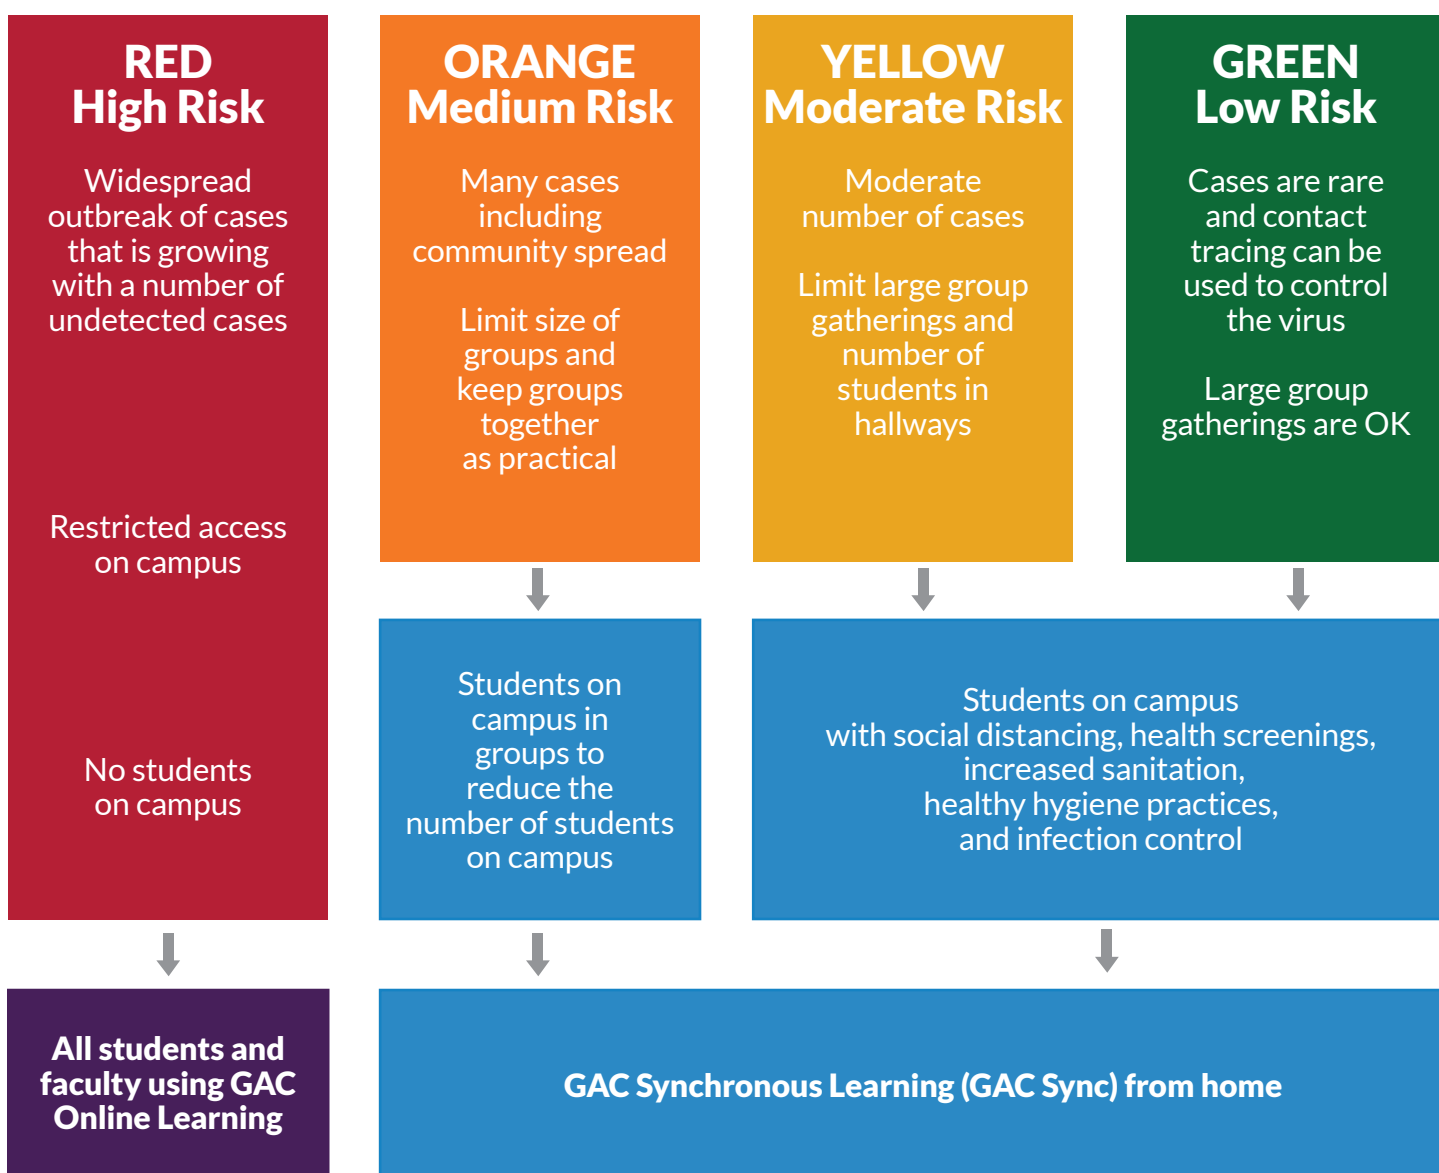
RED
High Risk

Widespread outbreak of cases that is growing with a number of undetected cases

Restricted access on campus

No students on campus

ORANGE
Medium Risk

Many cases including community spread

Limit size of groups and keep groups together as practical

YELLOW
Moderate Risk

Moderate number of cases

Limit large group gatherings and number of students in hallways

GREEN
Low Risk

Cases are rare and contact tracing can be used to control the virus

Large group gatherings are OK

Students on campus in groups to reduce the number of students on campus

Students on campus
with social distancing, health screenings,
increased sanitation,
healthy hygiene practices,
and infection control

All students and faculty using GAC Online Learning

GAC Synchronous Learning (GAC Sync) from home